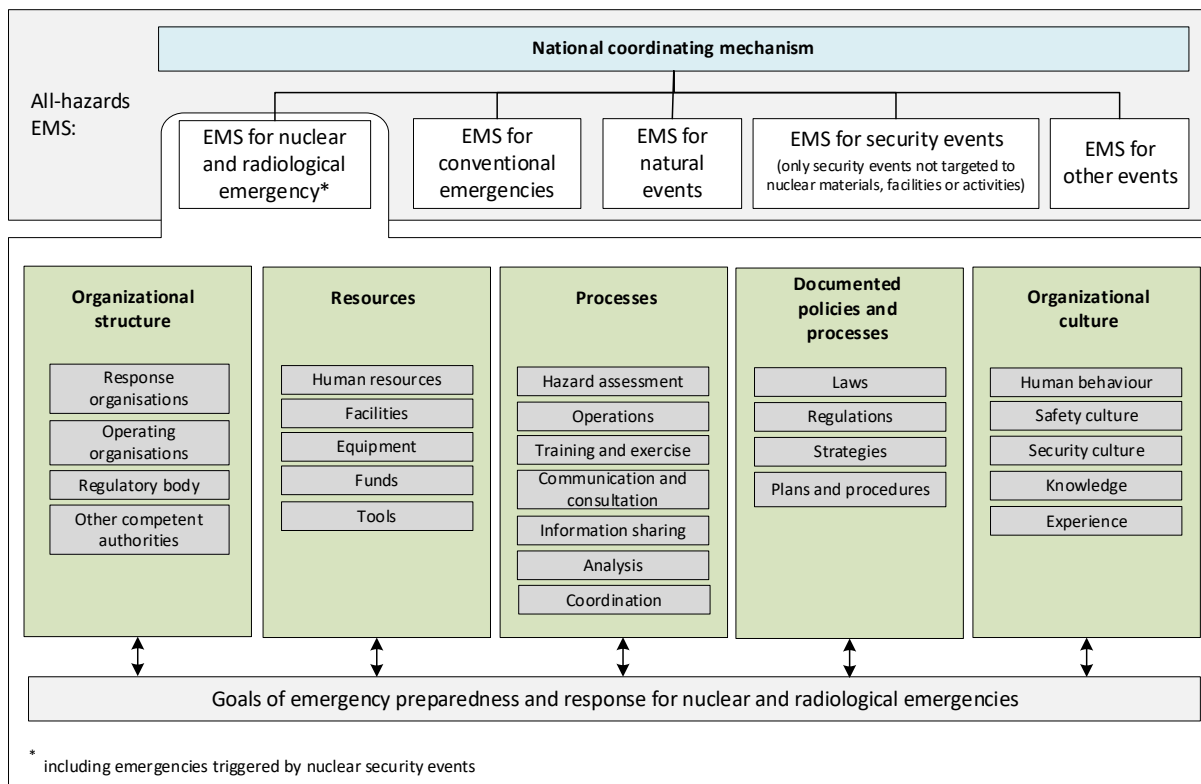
National coordinating mechanism

All-hazards EMS:

EMS for nuclear and radiological emergency*

EMS for conventional emergencies

EMS for natural events

EMS for security events
(only security events not targeted to nuclear materials, facilities or activities)

EMS for other events

Organizational structure

Response organisations

Operating organisations

Regulatory body

Other competent authorities

Resources

Human resources

Facilities

Equipment

Funds

Tools

Processes

Hazard assessment

Operations

Training and exercise

Communication and consultation

Information sharing

Analysis

Coordination

Documented policies and processes

Laws

Regulations

Strategies

Plans and procedures

Organizational culture

Human behaviour

Safety culture

Security culture

Knowledge

Experience

Goals of emergency preparedness and response for nuclear and radiological emergencies

* including emergencies triggered by nuclear security events